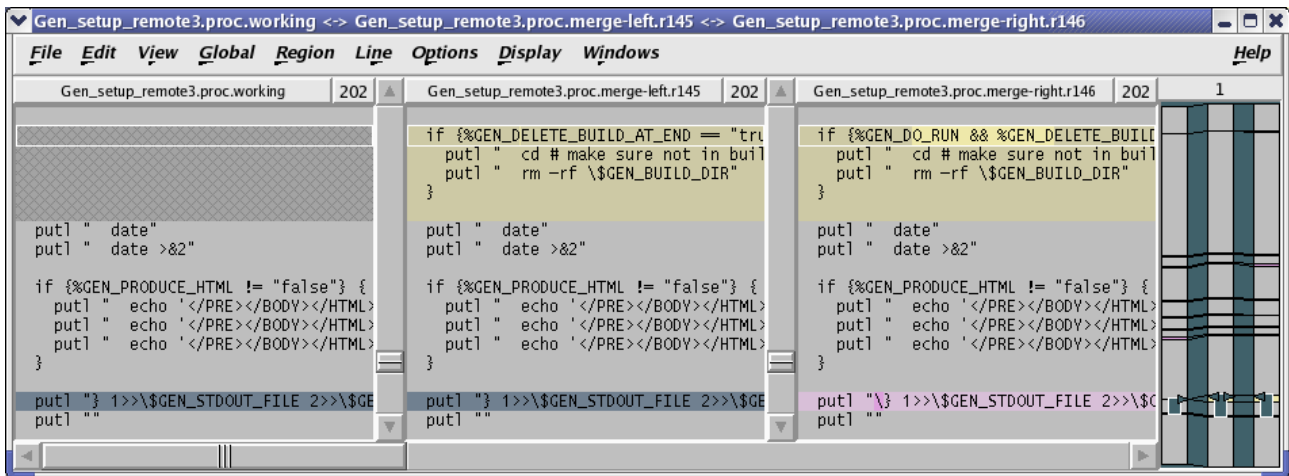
Gen_setup_remote3.proc.working <-> Gen_setup_remote3.proc.merge-left.r145 <-> Gen_setup_remote3.proc.merge-right.r146

File Edit View Global Region Line Options Display Windows Help

Gen_setup_remote3.proc.working 202

putl " date"
putl " date >&2"

if {%GEN_PRODUCE_HTML != "false"} {
putl " echo '</PRE></BODY></HTML>
putl " echo '</PRE></BODY></HTML>
putl " echo '</PRE></BODY></HTML>
}

putl "} 1>>\$GEN_STDOUT_FILE 2>>\$GE
putl ""

Gen_setup_remote3.proc.merge-left.r145 202

if {%GEN_DELETE_BUILD_AT_END == "tru
putl " cd # make sure not in buil
putl " rm -rf \$GEN_BUILD_DIR"
}

putl " date"
putl " date >&2"

if {%GEN_PRODUCE_HTML != "false"} {
putl " echo '</PRE></BODY></HTML>
putl " echo '</PRE></BODY></HTML>
putl " echo '</PRE></BODY></HTML>
}

putl "} 1>>\$GEN_STDOUT_FILE 2>>\$GE
putl ""

Gen_setup_remote3.proc.merge-right.r146 202

if {%GEN_DO_RUN && %GEN_DELETE_BUILD
putl " cd # make sure not in buil
putl " rm -rf \$GEN_BUILD_DIR"
}

putl " date"
putl " date >&2"

if {%GEN_PRODUCE_HTML != "false"} {
putl " echo '</PRE></BODY></HTML>
putl " echo '</PRE></BODY></HTML>
putl " echo '</PRE></BODY></HTML>
}

putl "\} 1>>\$GEN_STDOUT_FILE 2>>\$C
putl ""

1